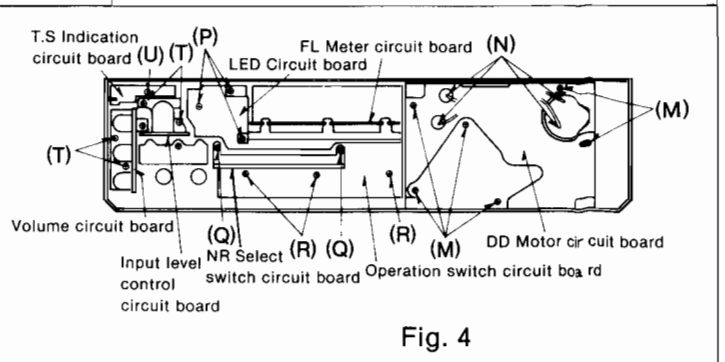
T.S Indication circuit board (U) (T) (P)

LED Circuit board

FL Meter circuit board

(N)

(M)

(T)

Volume circuit board

(Q)

NR Select switch circuit board

(R)

(Q)

(R)

(M)

DD Motor cir cuit board

Input level control circuit board

Operation switch circuit boa rd

Fig. 4